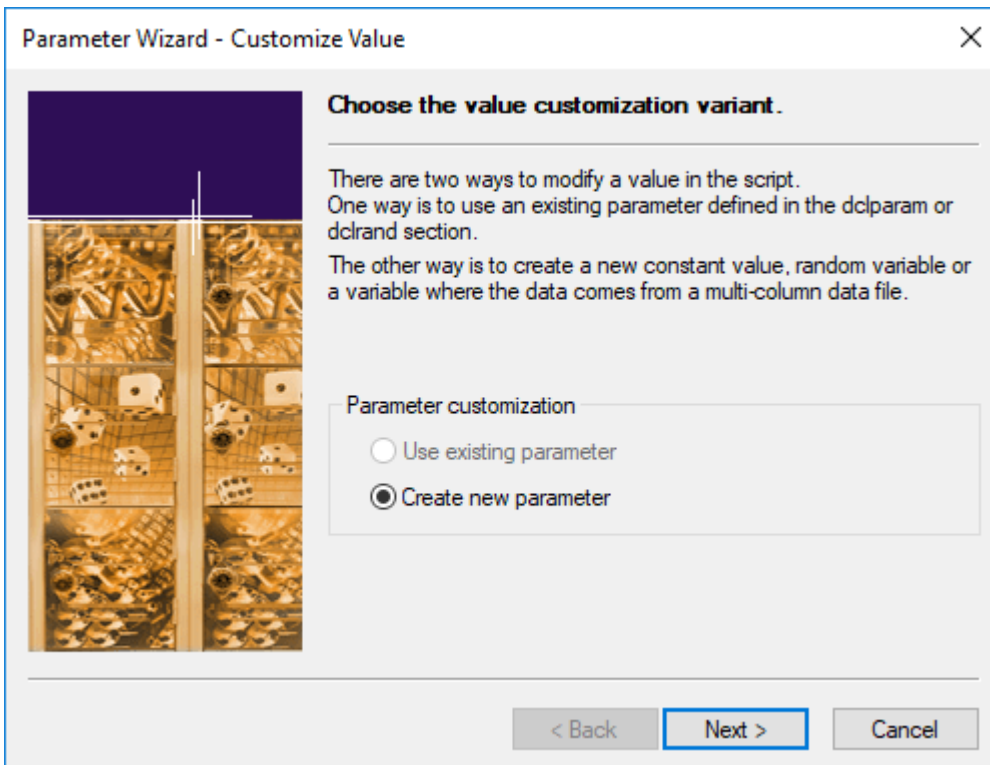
Parameter Wizard - Customize Value

Choose the value customization variant.

There are two ways to modify a value in the script.
One way is to use an existing parameter defined in the dclparam or dclrand section.

The other way is to create a new constant value, random variable or a variable where the data comes from a multi-column data file.

Parameter customization

Use existing parameter

Create new parameter

< Back

Next >

Cancel